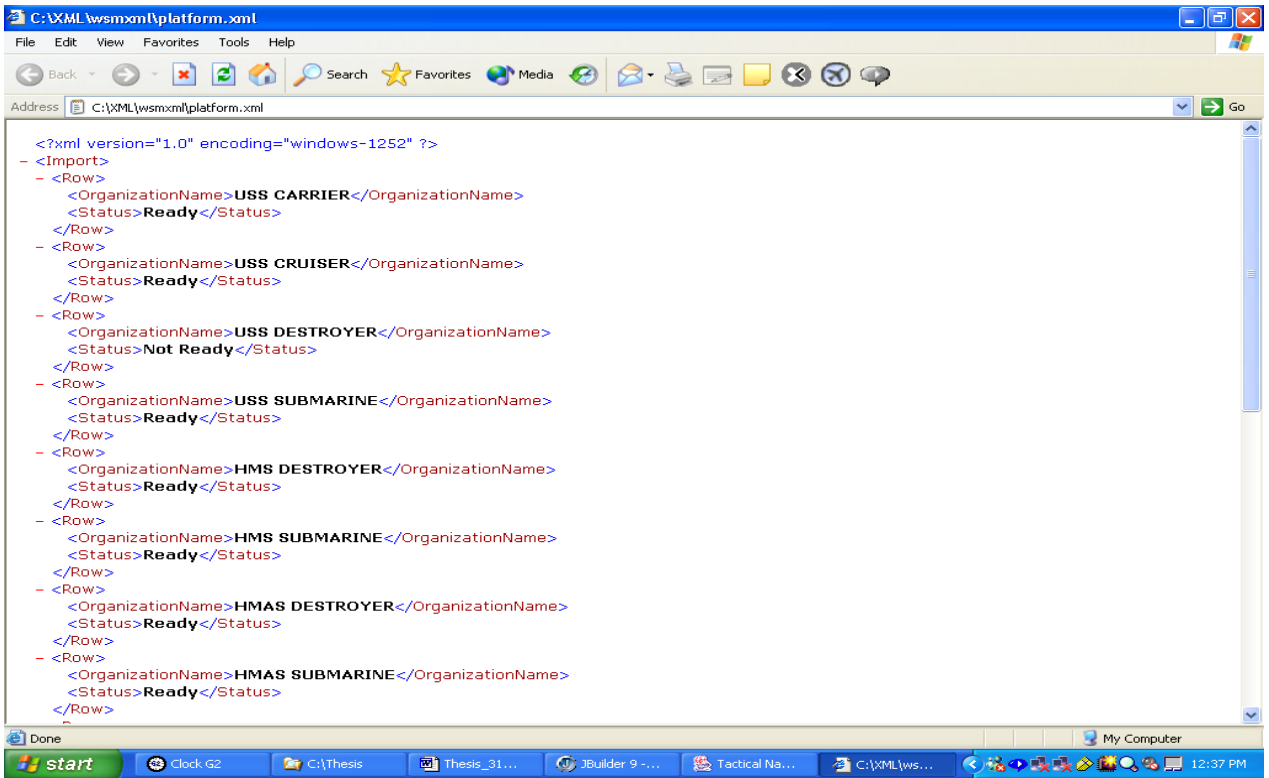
C:\XML\wsmxml\platform.xml

File Edit View Favorites Tools Help

Back Search Favorites Media

Address C:\XML\wsmxml\platform.xml Go

<?xml version="1.0" encoding="windows-1252" ?>
- <Import>
- <Row>
<OrganizationName>USS CARRIER</OrganizationName>
<Status>Ready</Status>
</Row>
- <Row>
<OrganizationName>USS CRUISER</OrganizationName>
<Status>Ready</Status>
</Row>
- <Row>
<OrganizationName>USS DESTROYER</OrganizationName>
<Status>Not Ready</Status>
</Row>
- <Row>
<OrganizationName>USS SUBMARINE</OrganizationName>
<Status>Ready</Status>
</Row>
- <Row>
<OrganizationName>HMS DESTROYER</OrganizationName>
<Status>Ready</Status>
</Row>
- <Row>
<OrganizationName>HMS SUBMARINE</OrganizationName>
<Status>Ready</Status>
</Row>
- <Row>
<OrganizationName>HMAS DESTROYER</OrganizationName>
<Status>Ready</Status>
</Row>
- <Row>
<OrganizationName>HMAS SUBMARINE</OrganizationName>
<Status>Ready</Status>
</Row>

Done My Computer

start Clock G2 C:\Thesis Thesis_31... JBuilder 9 -... Tactical Na... C:\XML\ws... 12:37 PM